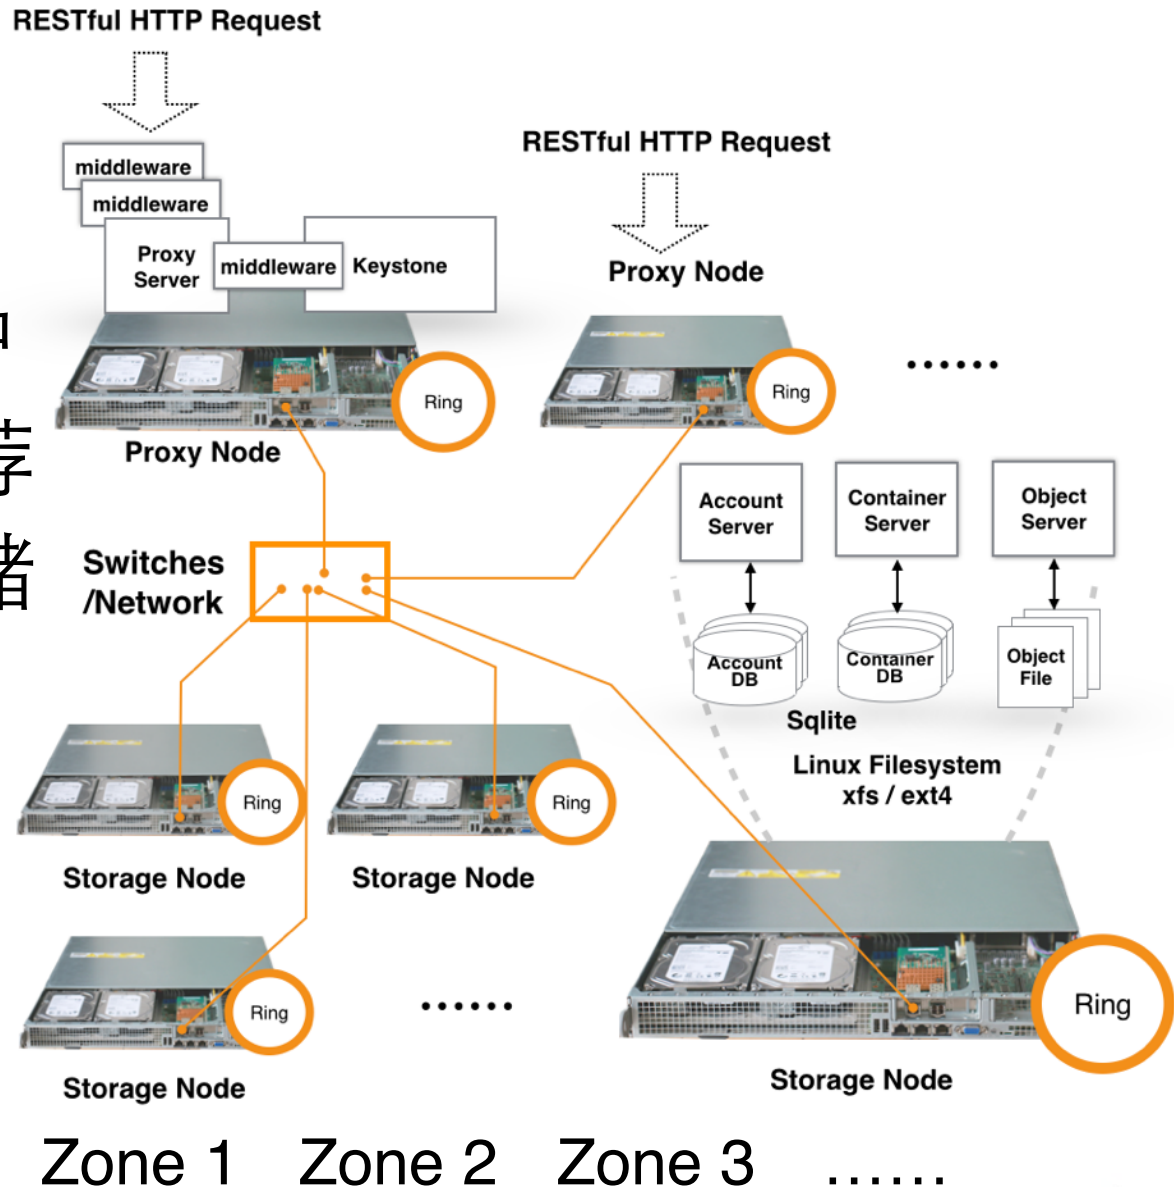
RESTful HTTP Request

middleware

middleware

Proxy Server

middleware

Keystone

RESTful HTTP Request

Proxy Node

Ring

Ring

......

Proxy Node

Switches /Network

Account Server

Container Server

Object Server

Account DB

Container DB

Object File

Sqlite

Linux Filesystem xfs / ext4

Ring

Ring

Storage Node

Storage Node

Ring

......

Ring

Storage Node

Storage Node

Zone 1 Zone 2 Zone 3 ......